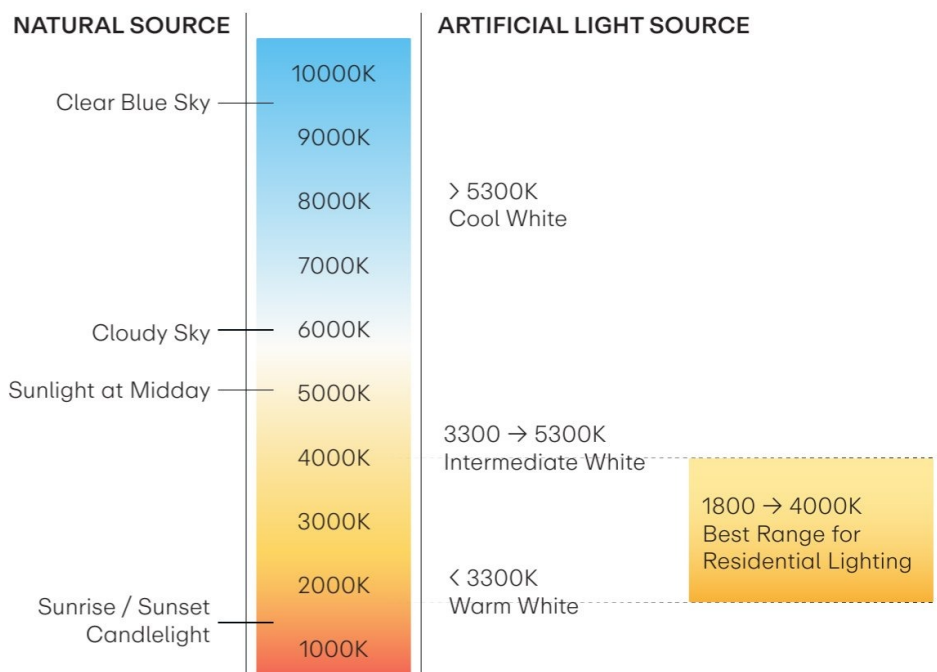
NATURAL SOURCE

ARTIFICIAL LIGHT SOURCE

10000K
9000K
8000K
7000K
6000K
5000K
4000K
3000K
2000K
1000K

Clear Blue Sky

Cloudy Sky

Sunlight at Midday

Sunrise / Sunset
Candlelight

> 5300K
Cool White

3300 → 5300K
Intermediate White

< 3300K
Warm White

1800 → 4000K
Best Range for
Residential Lighting